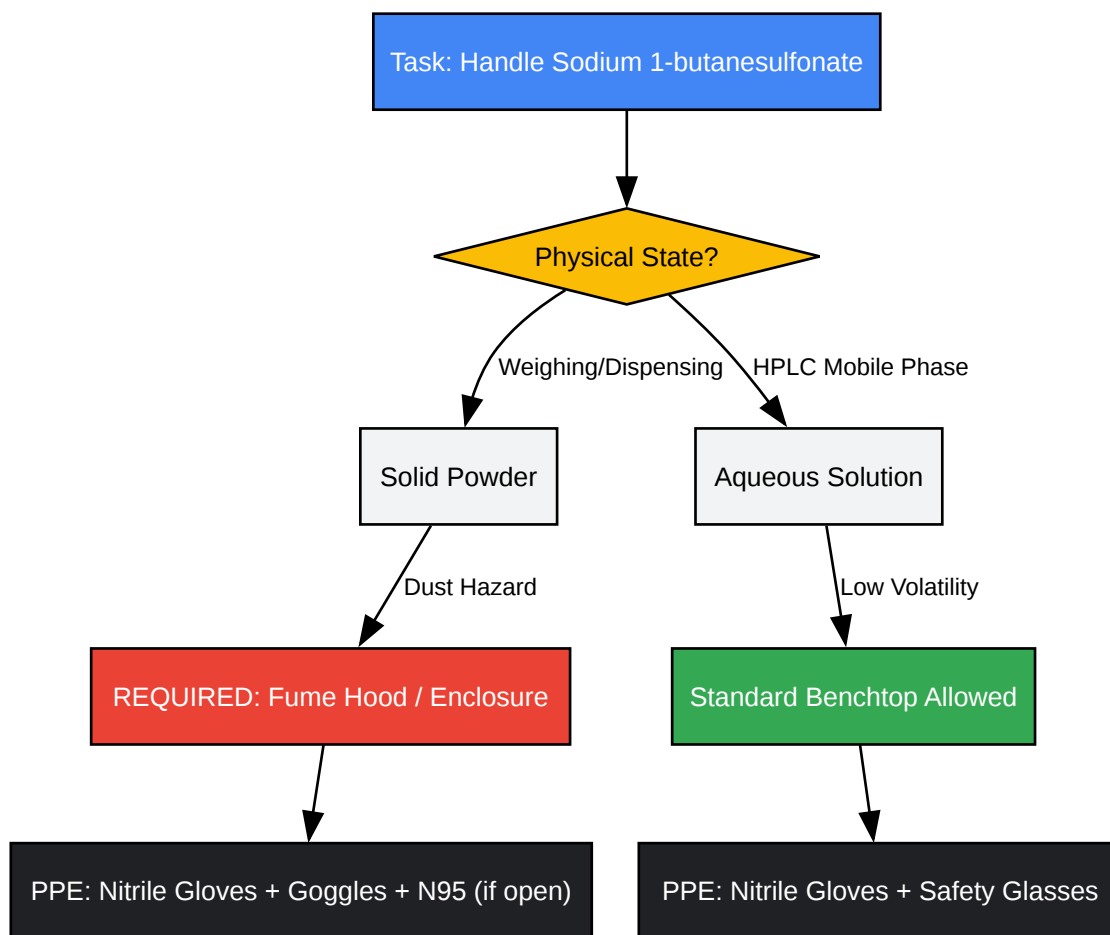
Task: Handle Sodium 1-butanesulfonate

Physical State?

Weighing/Dispensing

HPLC Mobile Phase

Solid Powder

Aqueous Solution

Dust Hazard

Low Volatility

REQUIRED: Fume Hood / Enclosure

Standard Benchtop Allowed

PPE: Nitrile Gloves + Goggles + N95 (if open)

PPE: Nitrile Gloves + Safety Glasses